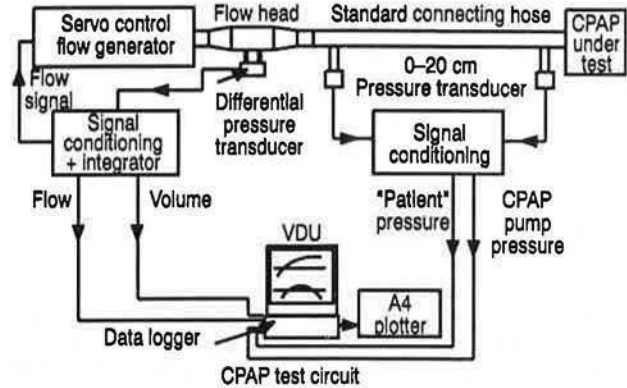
Servo control flow generator

Flow head

Standard connecting hose

CPAP under test

Flow signal

Differential pressure transducer

0–20 cm Pressure transducer

Signal conditioning + integrator

Signal conditioning

Flow

Volume

"Patient" pressure

CPAP pump pressure

VDU

A4 plotter

Data logger

CPAP test circuit